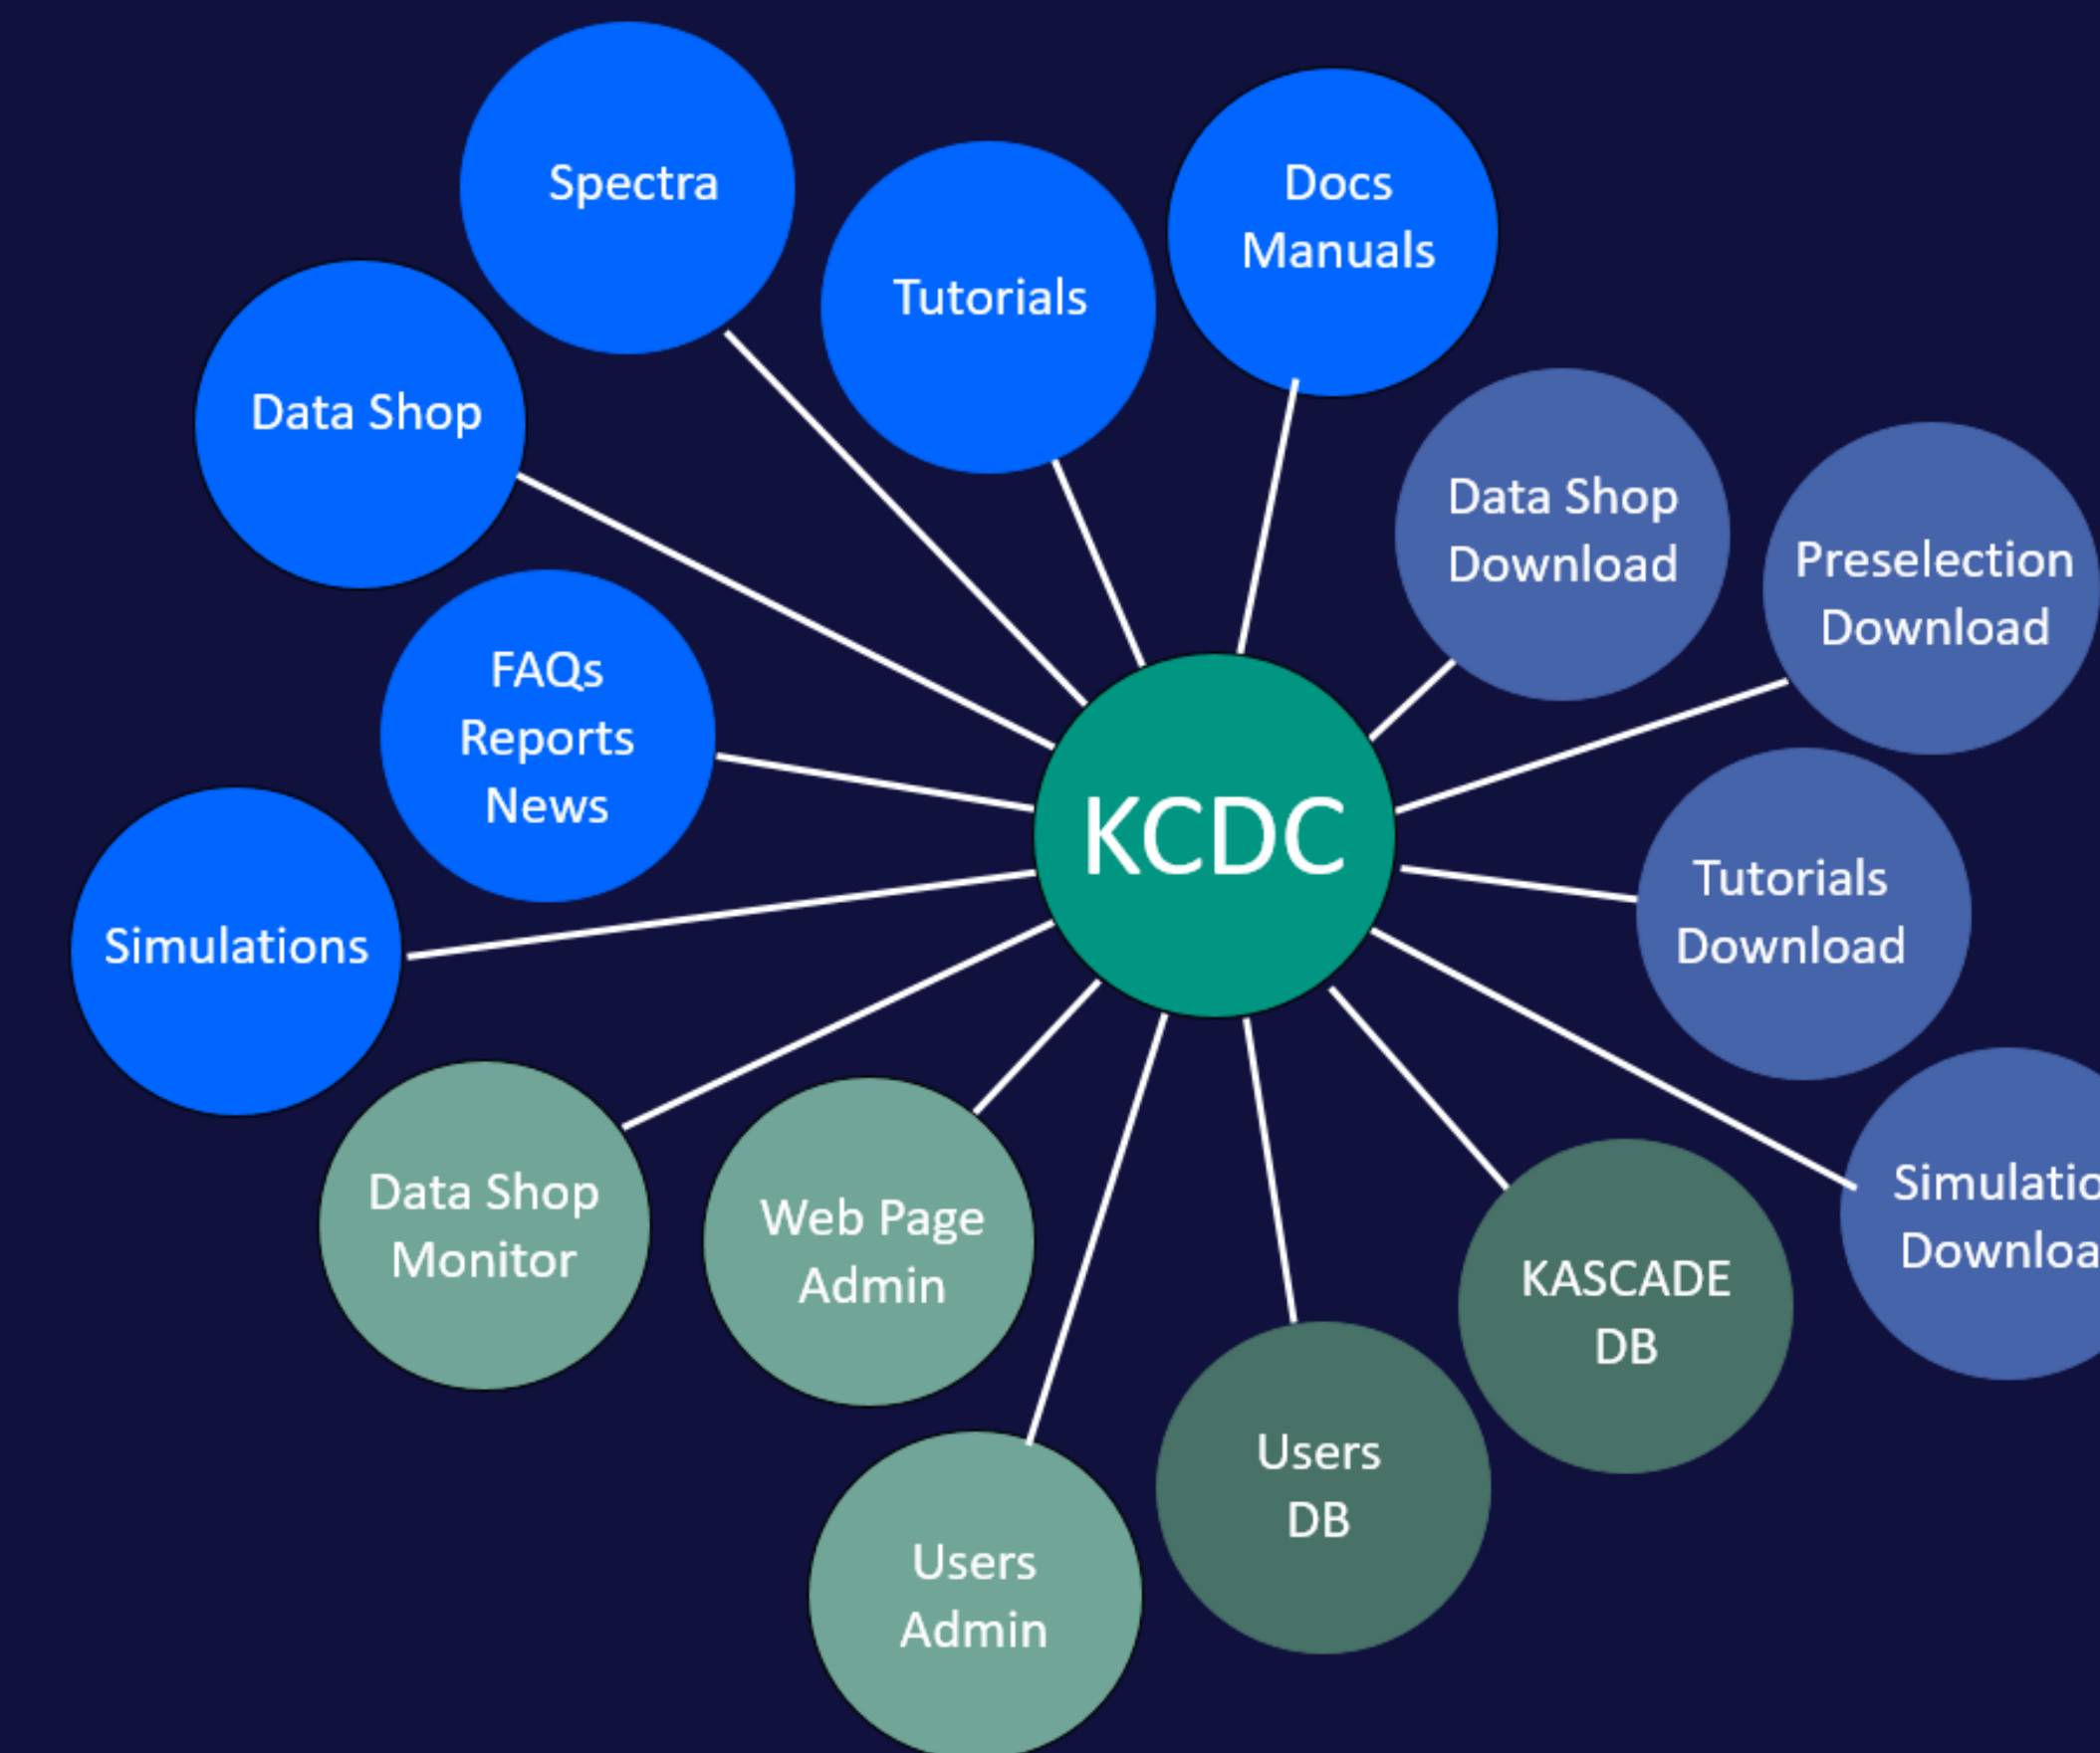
Spectra

Tutorials

Docs
Manuals

Data Shop

Data Shop
Download

Preselection
Download

FAQs
Reports
News

KCDC

Simulations

Tutorials
Download

Simulatio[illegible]
Downloa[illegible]

Data Shop
Monitor

Web Page
Admin

KASCADE
DB

Users
DB

Users
Admin